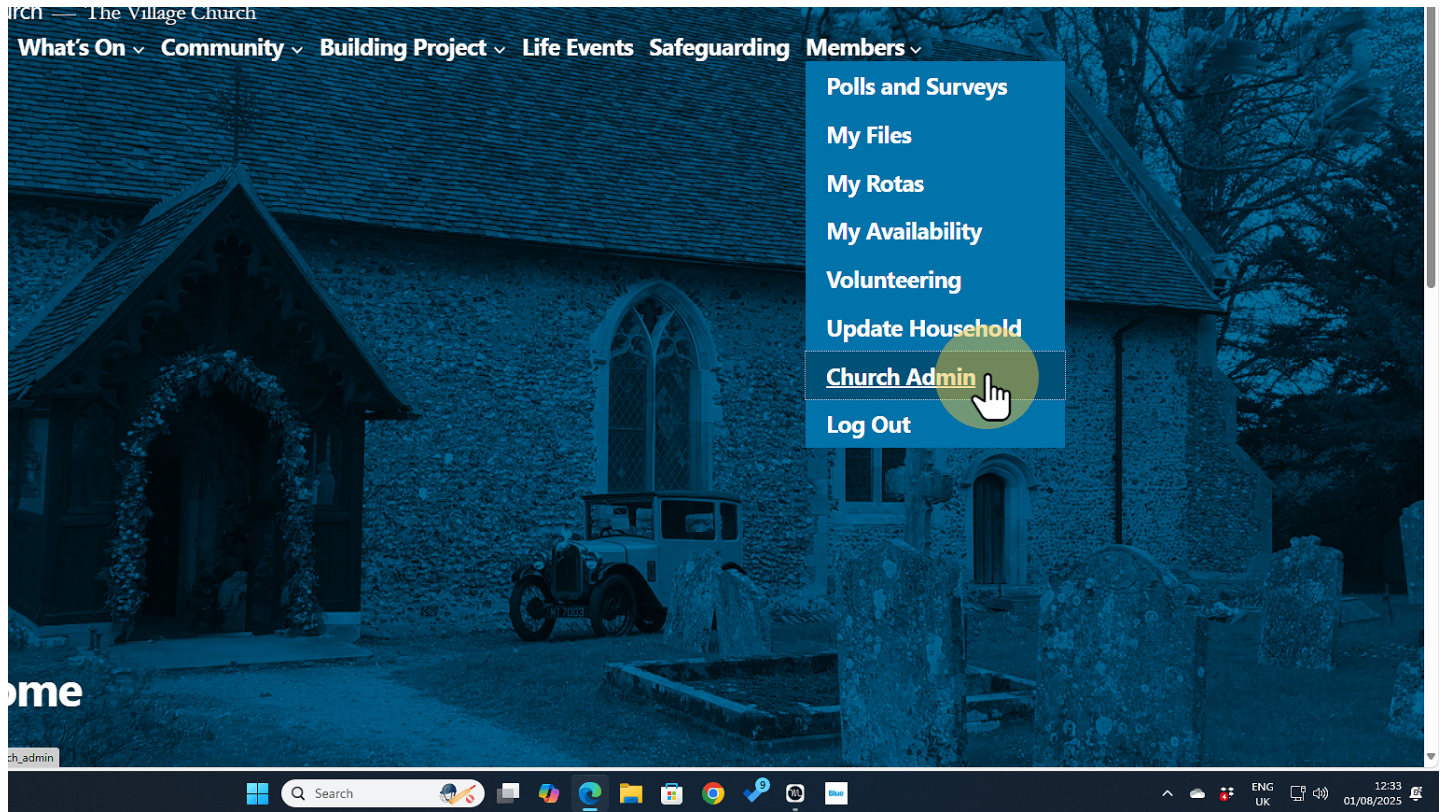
rch — The Village Church

What's On Community Building Project Life Events Safeguarding Members

Polls and Surveys
My Files
My Rotas
My Availability
Volunteering
Update Household
Church Admin
Log Out

ome

ch_admin

Search

9

Blue

ENG
UK

12:33
01/08/2025